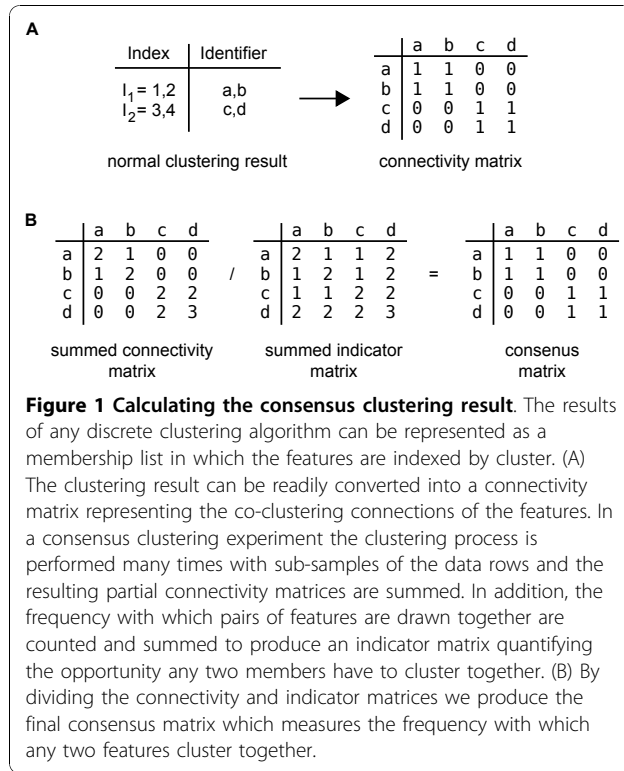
A

| Index | Identifier |
|---|---|
| $I_1 = 1,2$ | a,b |
| $I_2 = 3,4$ | c,d |

normal clustering result

| | a | b | c | d |
|---|---|---|---|---|
| a | 1 | 1 | 0 | 0 |
| b | 1 | 1 | 0 | 0 |
| c | 0 | 0 | 1 | 1 |
| d | 0 | 0 | 1 | 1 |

connectivity matrix

B

| | a | b | c | d |
|---|---|---|---|---|
| a | 2 | 1 | 0 | 0 |
| b | 1 | 2 | 0 | 0 |
| c | 0 | 0 | 2 | 2 |
| d | 0 | 0 | 2 | 3 |

/

| | a | b | c | d |
|---|---|---|---|---|
| a | 2 | 1 | 1 | 2 |
| b | 1 | 2 | 1 | 2 |
| c | 1 | 1 | 2 | 2 |
| d | 2 | 2 | 2 | 3 |

=

| | a | b | c | d |
|---|---|---|---|---|
| a | 1 | 1 | 0 | 0 |
| b | 1 | 1 | 0 | 0 |
| c | 0 | 0 | 1 | 1 |
| d | 0 | 0 | 1 | 1 |

summed connectivity matrix

summed indicator matrix

consenus matrix

**Figure 1 Calculating the consensus clustering result**. The results of any discrete clustering algorithm can be represented as a membership list in which the features are indexed by cluster. (A) The clustering result can be readily converted into a connectivity matrix representing the co-clustering connections of the features. In a consensus clustering experiment the clustering process is performed many times with sub-samples of the data rows and the resulting partial connectivity matrices are summed. In addition, the frequency with which pairs of features are drawn together are counted and summed to produce an indicator matrix quantifying the opportunity any two members have to cluster together. (B) By dividing the connectivity and indicator matrices we produce the final consensus matrix which measures the frequency with which any two features cluster together.